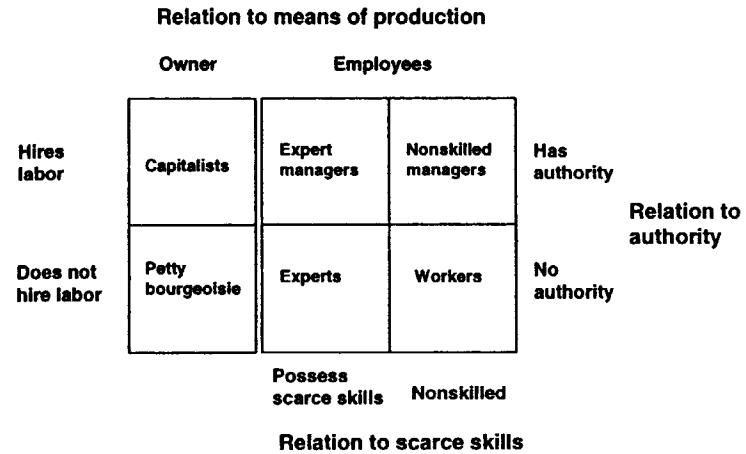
Relation to means of production

Owner

Employees

Hires labor

Capitalists

Expert managers

Nonskilled managers

Has authority

Relation to authority

Does not hire labor

Petty bourgeoisie

Experts

Workers

No authority

Possess scarce skills

Nonskilled

Relation to scarce skills